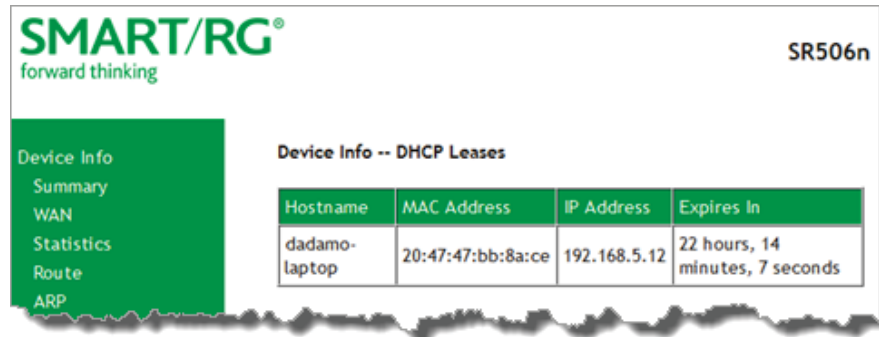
SMART/RG®
forward thinking

SR506n

Device Info
Summary
WAN
Statistics
Route
ARP

Device Info -- DHCP Leases

| Hostname | MAC Address | IP Address | Expires In |
|---|---|---|---|
| dadamo-laptop | 20:47:47:bb:8a:ce | 192.168.5.12 | 22 hours, 14 minutes, 7 seconds |